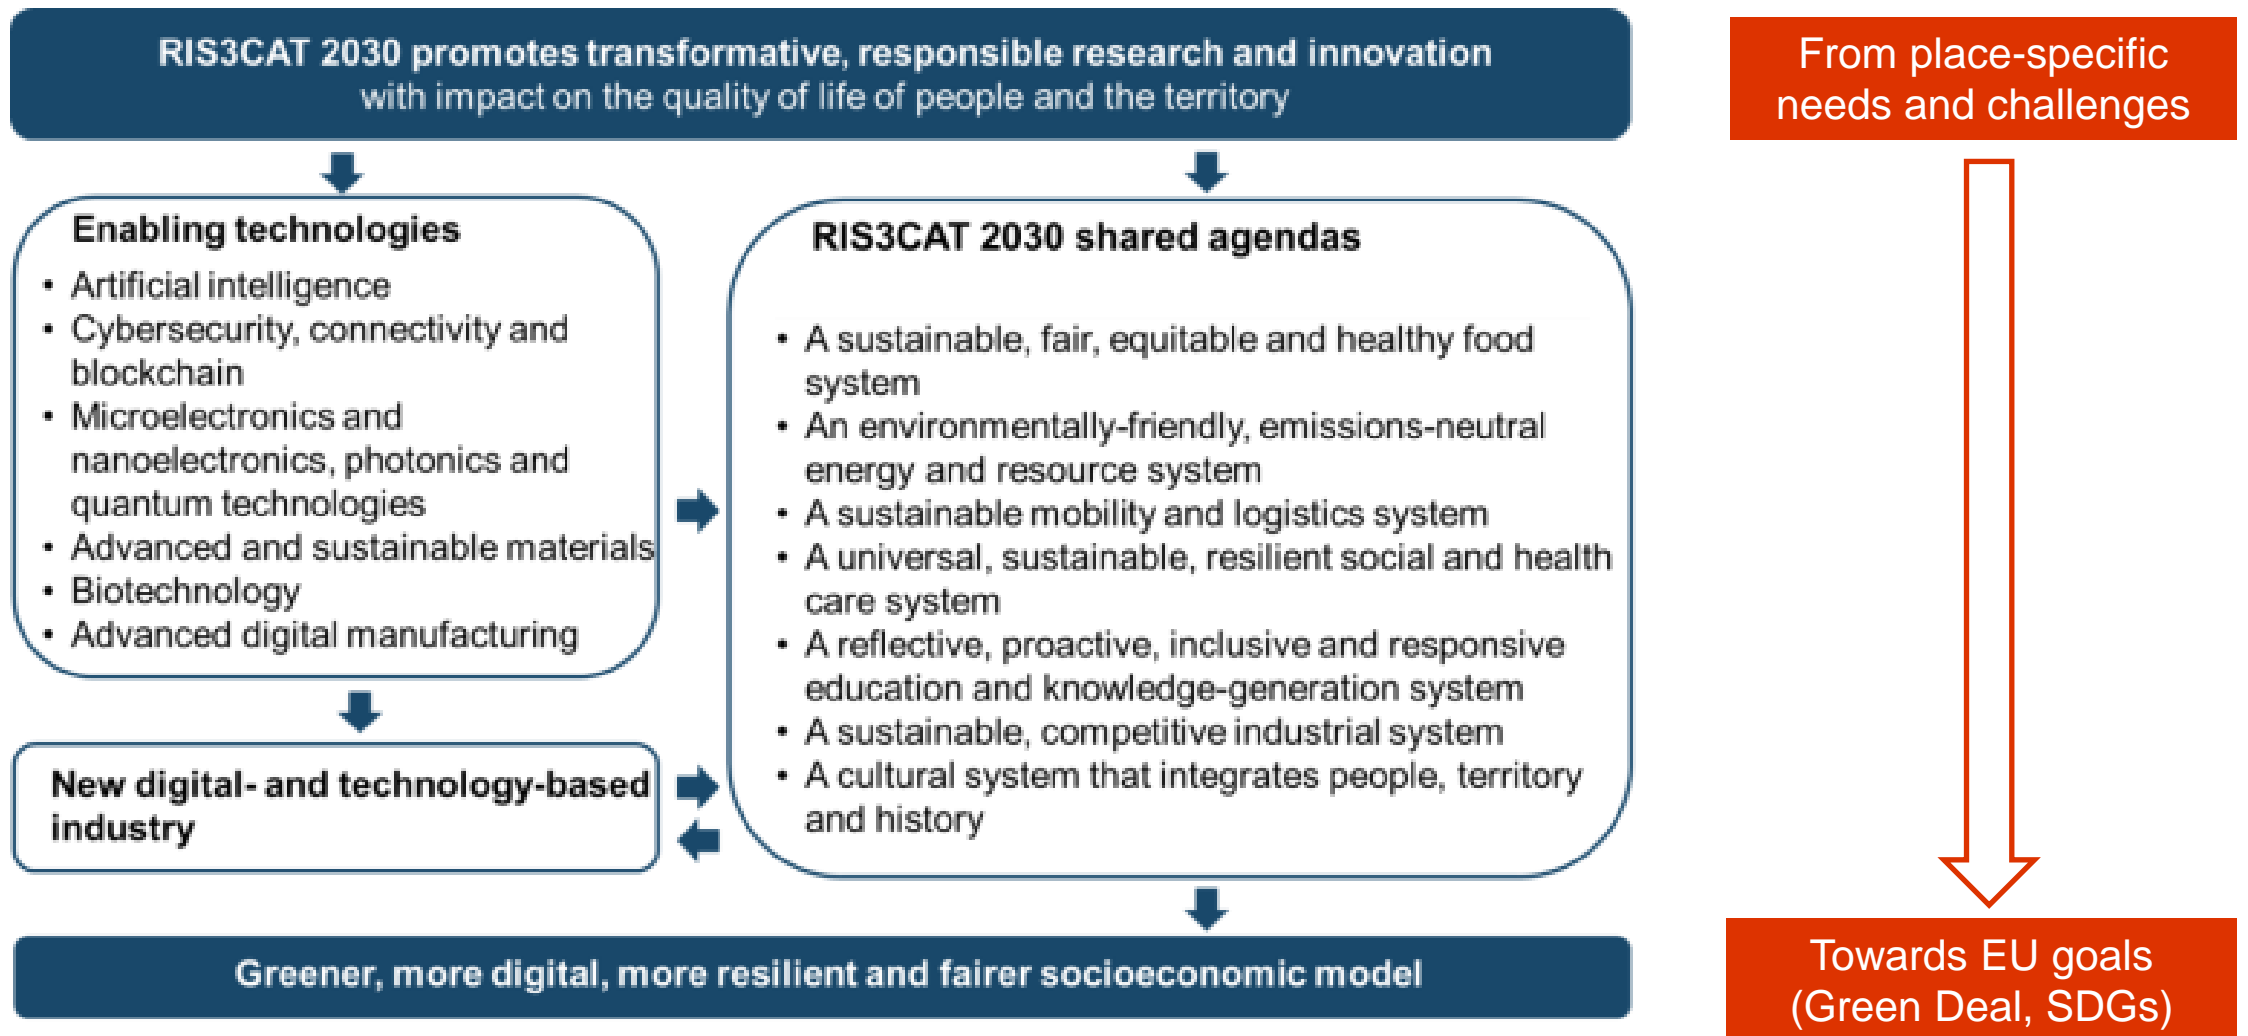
RIS3CAT 2030 promotes transformative, responsible research and innovation with impact on the quality of life of people and the territory

From place-specific needs and challenges

Enabling technologies
• Artificial intelligence
• Cybersecurity, connectivity and blockchain
• Microelectronics and nanoelectronics, photonics and quantum technologies
• Advanced and sustainable materials
• Biotechnology
• Advanced digital manufacturing

RIS3CAT 2030 shared agendas
• A sustainable, fair, equitable and healthy food system
• An environmentally-friendly, emissions-neutral energy and resource system
• A sustainable mobility and logistics system
• A universal, sustainable, resilient social and health care system
• A reflective, proactive, inclusive and responsive education and knowledge-generation system
• A sustainable, competitive industrial system
• A cultural system that integrates people, territory and history

New digital- and technology-based industry

Greener, more digital, more resilient and fairer socioeconomic model

Towards EU goals (Green Deal, SDGs)